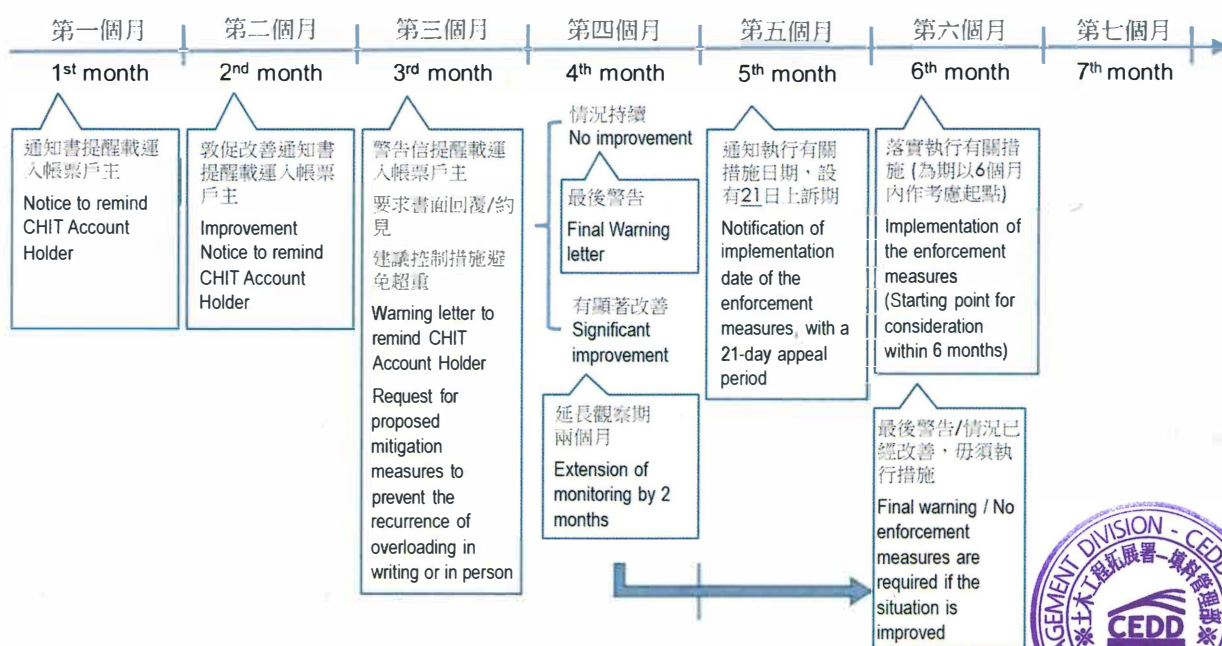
第一個月
1st month

第二個月
2nd month

第三個月
3rd month

第四個月
4th month

第五個月
5th month

第六個月
6th month

第七個月
7th month

通知書提醒載運入帳票戶主
Notice to remind CHIT Account Holder

敦促改善通知書提醒載運入帳票戶主
Improvement Notice to remind CHIT Account Holder

警告信提醒載運入帳票戶主
要求書面回覆/約見
建議控制措施避免超重
Warning letter to remind CHIT Account Holder
Request for proposed mitigation measures to prevent the recurrence of overloading in writing or in person

情況持續
No improvement
最後警告
Final Warning letter
有顯著改善
Significant improvement

延長觀察期兩個月
Extension of monitoring by 2 months

通知執行有關措施日期，設有21日上訴期
Notification of implementation date of the enforcement measures, with a 21-day appeal period

落實執行有關措施 (為期以6個月內作考慮起點)
Implementation of the enforcement measures (Starting point for consideration within 6 months)

最後警告/情況已經改善，毋須執行措施
Final warning / No enforcement measures are required if the situation is improved

GEMENT DIVISION - CED
土木工程拓展署—填料管理
CEDD